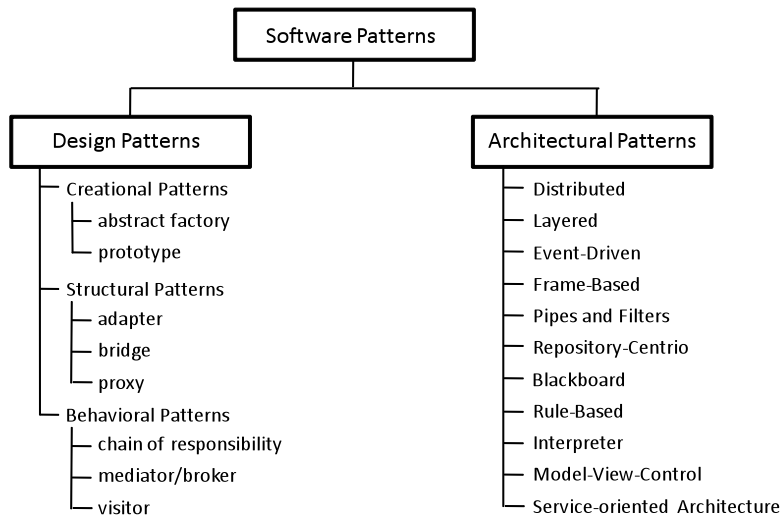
Software Patterns

Design Patterns

Creational Patterns
abstract factory
prototype
Structural Patterns
adapter
bridge
proxy
Behavioral Patterns
chain of responsibility
mediator/broker
visitor

Architectural Patterns

Distributed
Layered
Event-Driven
Frame-Based
Pipes and Filters
Repository-Centrio
Blackboard
Rule-Based
Interpreter
Model-View-Control
Service-oriented Architecture